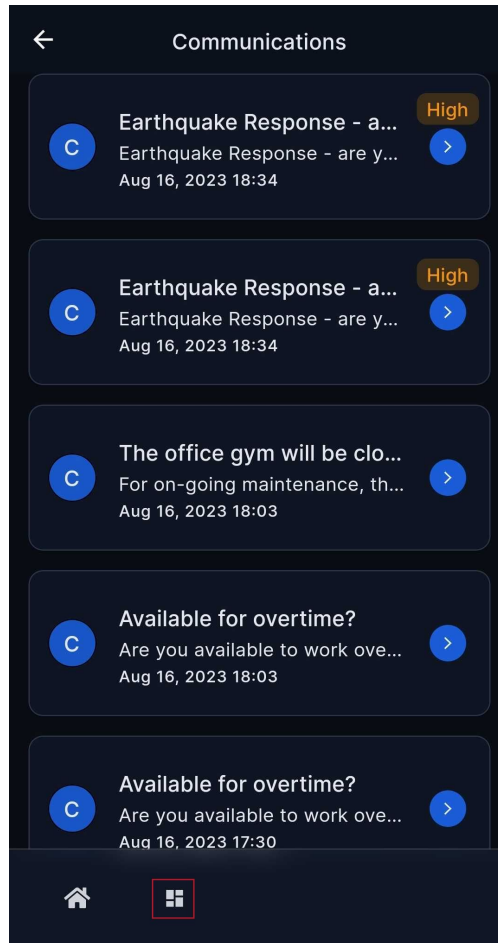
Communications

C
Earthquake Response - a...
Earthquake Response - are y...
Aug 16, 2023 18:34
High

C
Earthquake Response - a...
Earthquake Response - are y...
Aug 16, 2023 18:34
High

C
The office gym will be clo...
For on-going maintenance, th...
Aug 16, 2023 18:03

C
Available for overtime?
Are you available to work ove...
Aug 16, 2023 18:03

C
Available for overtime?
Are you available to work ove...
Aug 16, 2023 17:30